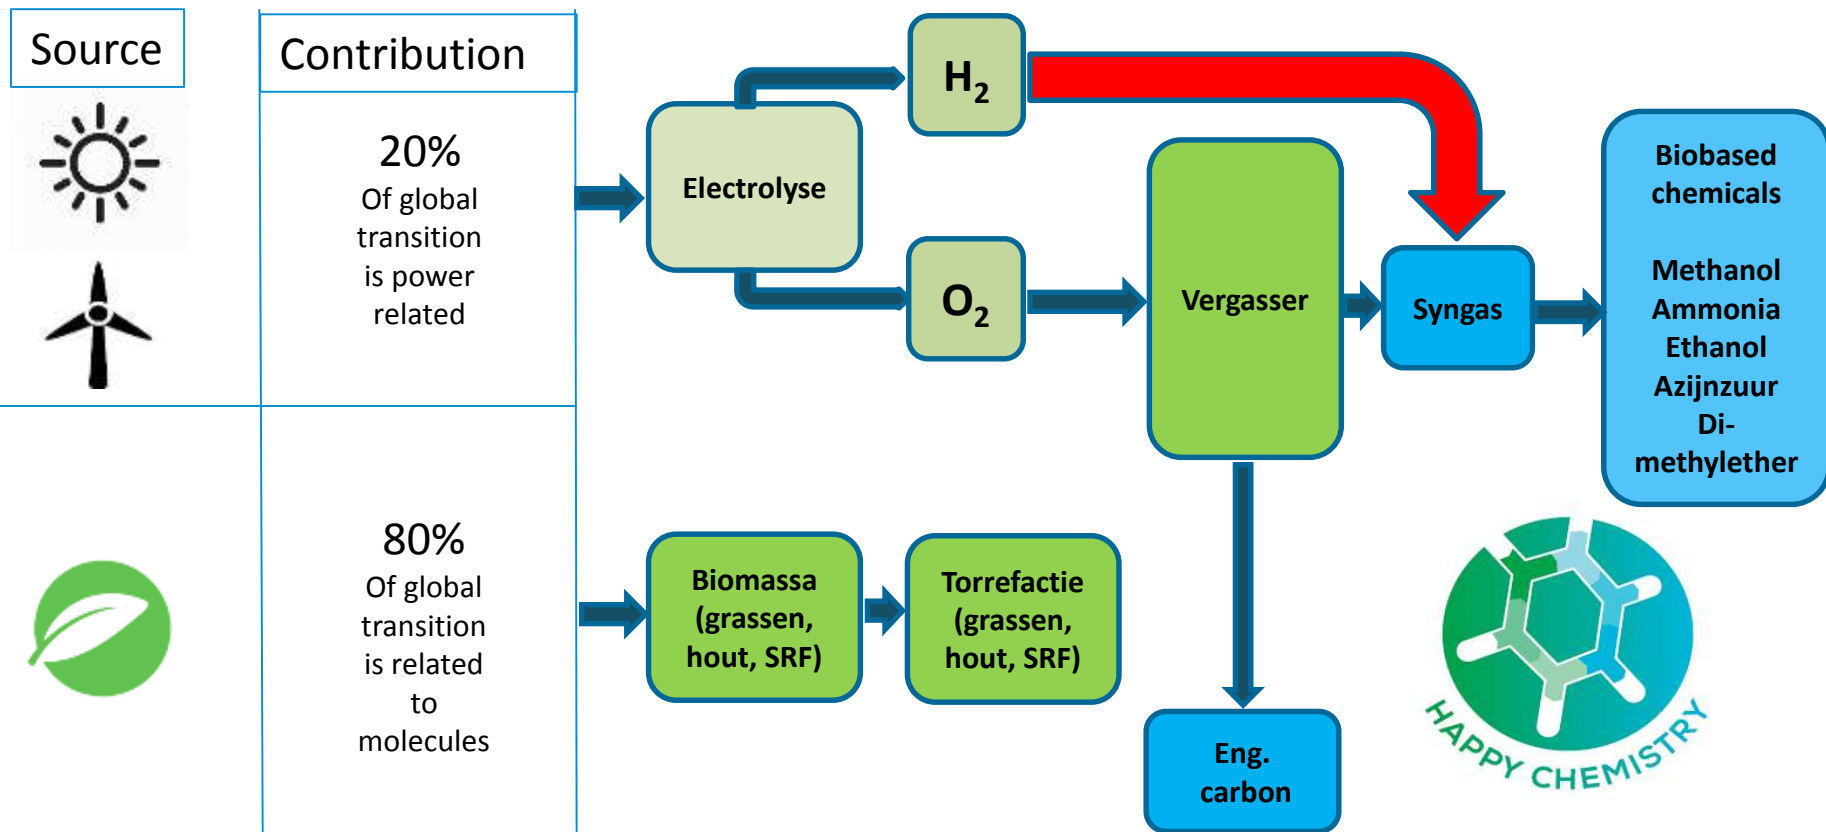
Source

Contribution

20%
Of global transition is power related

80%
Of global transition is related to molecules

Electrolyse

$H_2$

$O_2$

Vergasser

Syngas

Biobased chemicals

Methanol
Ammonia
Ethanol
Azijnzuur
Di-methylether

Biomassa (grassen, hout, SRF)

Torrefactie (grassen, hout, SRF)

Eng. carbon

HAPPY CHEMISTRY